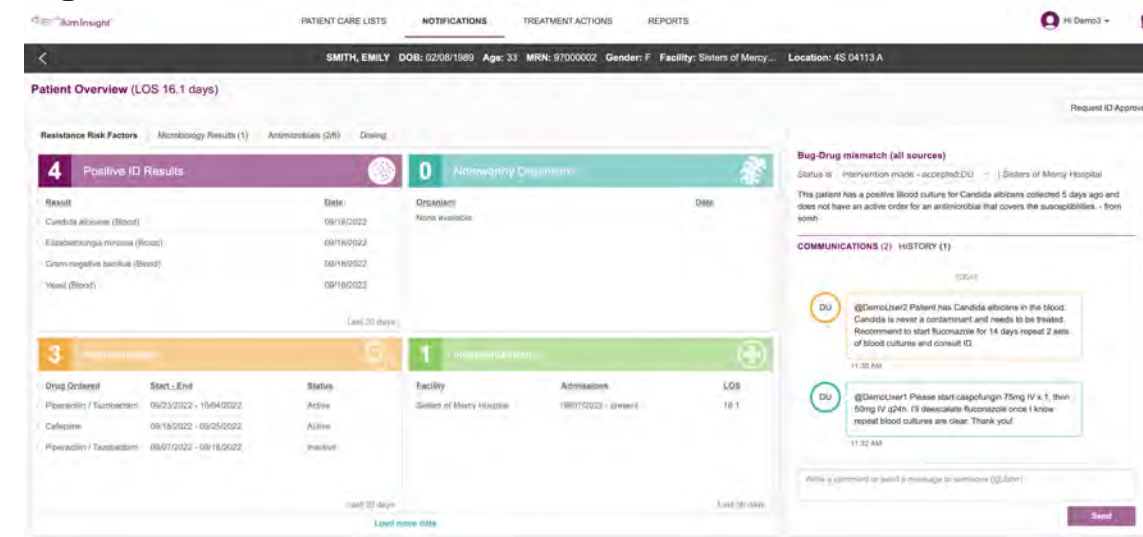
illumInsight

PATIENT CARE LISTS NOTIFICATIONS TREATMENT ACTIONS REPORTS

Hi Demo3

SMITH, EMILY DOB: 02/08/1989 Age: 33 MRN: 97000002 Gender: F Facility: Sisters of Mercy... Location: 4S 04113 A

Patient Overview (LOS 16.1 days)

Request ID Approv

Resistance Risk Factors Microbiology Results (1) Antimicrobials (2/6) Dosing

4 Positive ID Results

| Result | Date |
|---|---|
| Candida albicans (Blood) | 09/18/2022 |
| Elizabethkingia miricola (Blood) | 09/18/2022 |
| Gram-negative bacillus (Blood) | 09/18/2022 |
| Yeast (Blood) | 09/18/2022 |

Last 30 days

0 Noteworthy Organism

| Organism | Date |
|---|---|
| None available | |

3 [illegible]

| Drug Ordered | Start - End | Status |
|---|---|---|
| Piperacillin / Tazobactam | 09/23/2022 - 10/04/2022 | Active |
| Cefepime | 09/18/2022 - 09/25/2022 | Active |
| Piperacillin / Tazobactam | 09/07/2022 - 09/18/2022 | Inactive |

Last 30 days

1 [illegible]

| Facility | Admissions | LOS |
|---|---|---|
| Sisters of Mercy Hospital | 09/07/2022 - present | 16.1 |

Last 30 days

Load more data

Bug-Drug mismatch (all sources)

Status is Intervention made - accepted:DU | Sisters of Mercy Hospital

This patient has a positive Blood culture for Candida albicans collected 5 days ago and does not have an active order for an antimicrobial that covers the susceptibilities. - from somh

COMMUNICATIONS (2) HISTORY (1)

TODAY

DU @DemoUser2 Patient has Candida albicans in the blood. Candida is never a contaminant and needs to be treated. Recommend to start fluconazole for 14 days repeat 2 sets of blood cultures and consult ID.

11:30 AM

DU @DemoUser1 Please start caspofungin 75mg IV x 1, then 50mg IV q24h. I'll deescalate fluconazole once I know repeat blood cultures are clear. Thank you!

11:32 AM

Write a comment or send a message to someone (@John)

Send